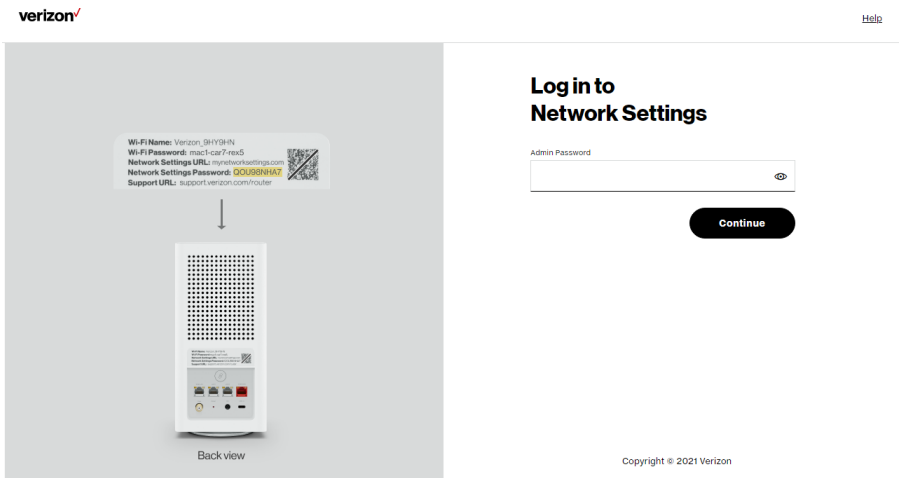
verizon✓

Help

Wi-Fi Name: Verizon_9HY9HN
Wi-Fi Password: mac1-car7-rex5
Network Settings URL: mynetworksettings.com
Network Settings Password: QOU98NHA7
Support URL: support.verizon.com/router

Back view

Log in to Network Settings

Admin Password

Continue

Copyright © 2021 Verizon